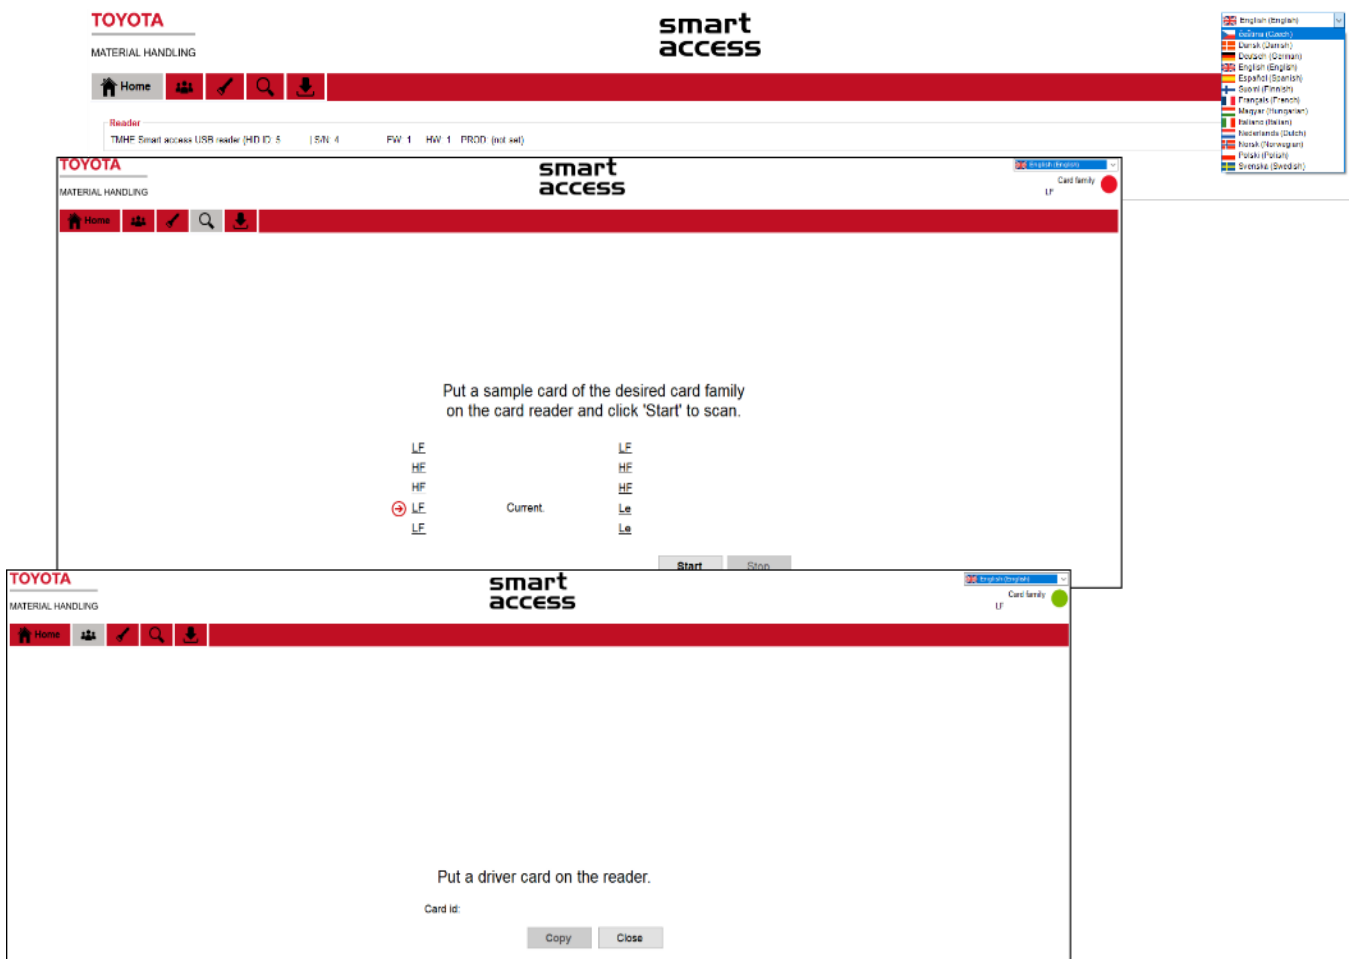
TOYOTA
MATERIAL HANDLING

smart access

Home

English (English)
Čeština (Czech)
Dansk (Danish)
Deutsch (German)
English (English)
Español (Spanish)
Suomi (Finnish)
Français (French)
Magyar (Hungarian)
Italiano (Italian)
Nederlands (Dutch)
Norsk (Norwegian)
Polski (Polish)
Svenska (Swedish)

Reader
TMHE Smart access USB reader (HID ID: 5 | S/N: 4 FW: 1 HW: 1 PROD: (not set)

TOYOTA
MATERIAL HANDLING

smart access

English (English)
Card family
LF

Home

Put a sample card of the desired card family on the card reader and click 'Start' to scan.

| LF | | LF |
|---|---|---|
| HF | | HF |
| HF | | HF |
| LF | Current. | Le |
| LF | | Le |

Start Stop

TOYOTA
MATERIAL HANDLING

smart access

English (English)
Card family
LF

Home

Put a driver card on the reader.

Card id:

Copy Close